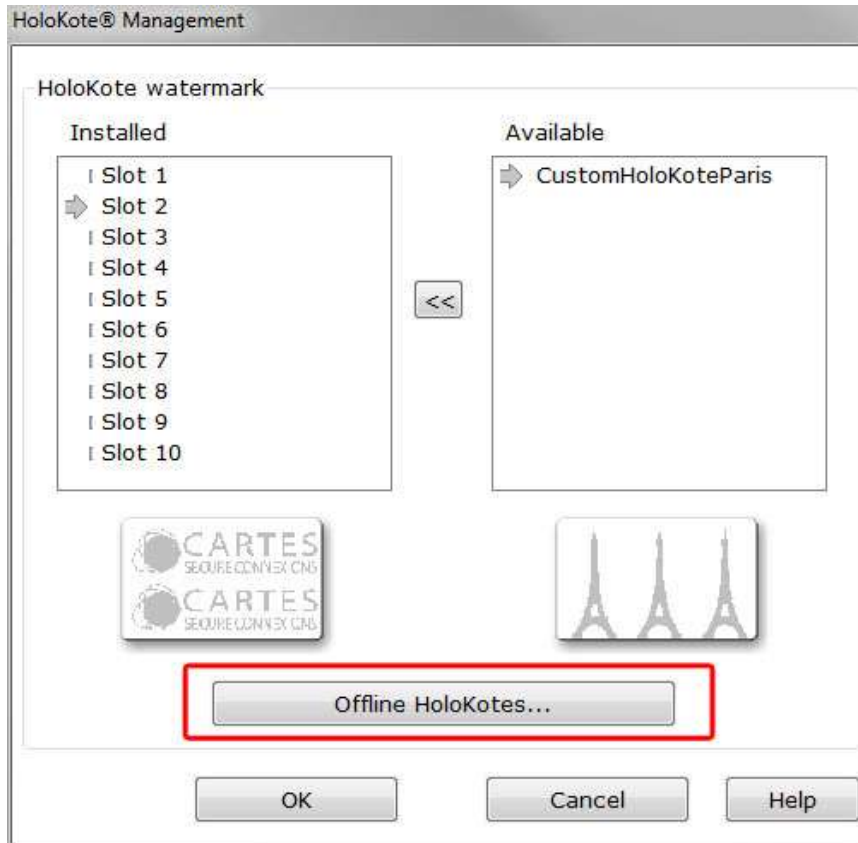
HoloKote® Management

HoloKote watermark

Installed

Slot 1
Slot 2
Slot 3
Slot 4
Slot 5
Slot 6
Slot 7
Slot 8
Slot 9
Slot 10

<<

Available

CustomHoloKoteParis

CARTES
SECURE CONNEX CNS
CARTES
SECURE CONNEX CNS

Offline HoloKotes...

OK

Cancel

Help